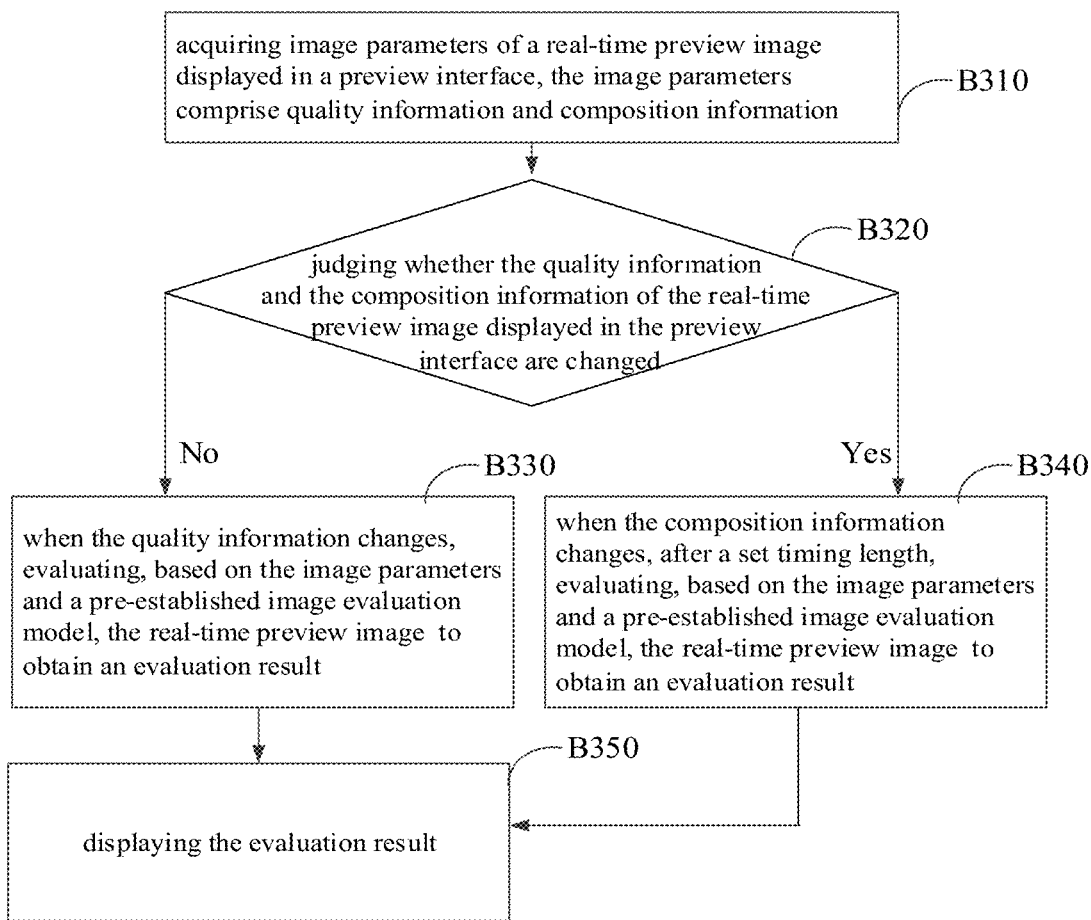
acquiring image parameters of a real-time preview image displayed in a preview interface, the image parameters comprise quality information and composition information

B310

B320

judging whether the quality information and the composition information of the real-time preview image displayed in the preview interface are changed

No

B330

Yes

B340

when the quality information changes, evaluating, based on the image parameters and a pre-established image evaluation model, the real-time preview image to obtain an evaluation result

when the composition information changes, after a set timing length, evaluating, based on the image parameters and a pre-established image evaluation model, the real-time preview image to obtain an evaluation result

B350

displaying the evaluation result